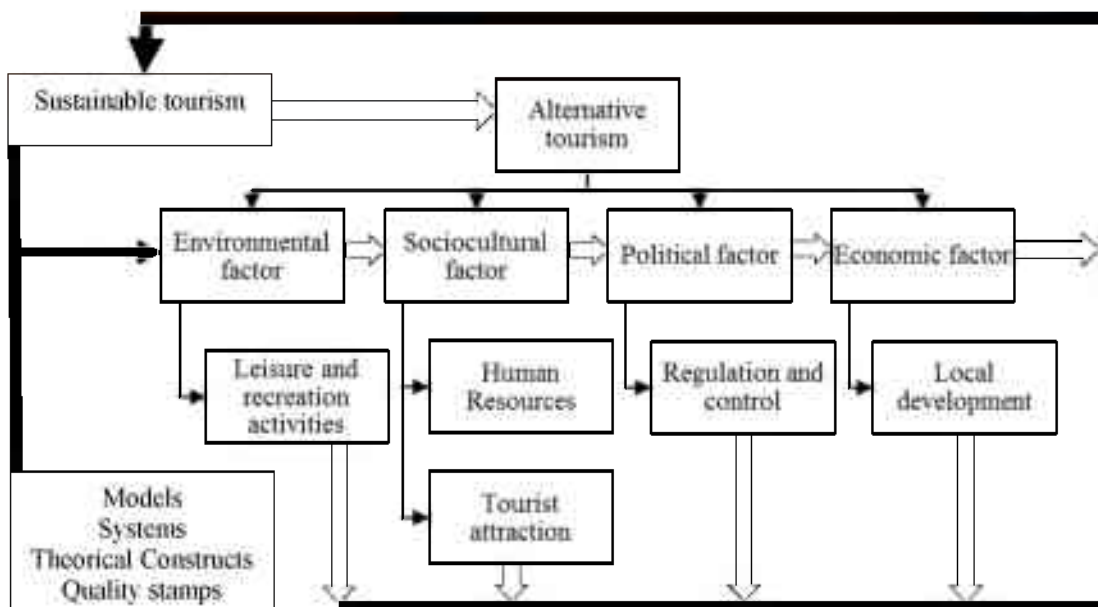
Sustainable tourism

Alternative tourism

Environmental factor

Sociocultural factor

Political factor

Economic factor

Leisure and recreation activities

Human Resources

Regulation and control

Local development

Tourist attraction

Models
Systems
Theorical Constructs
Quality stamps